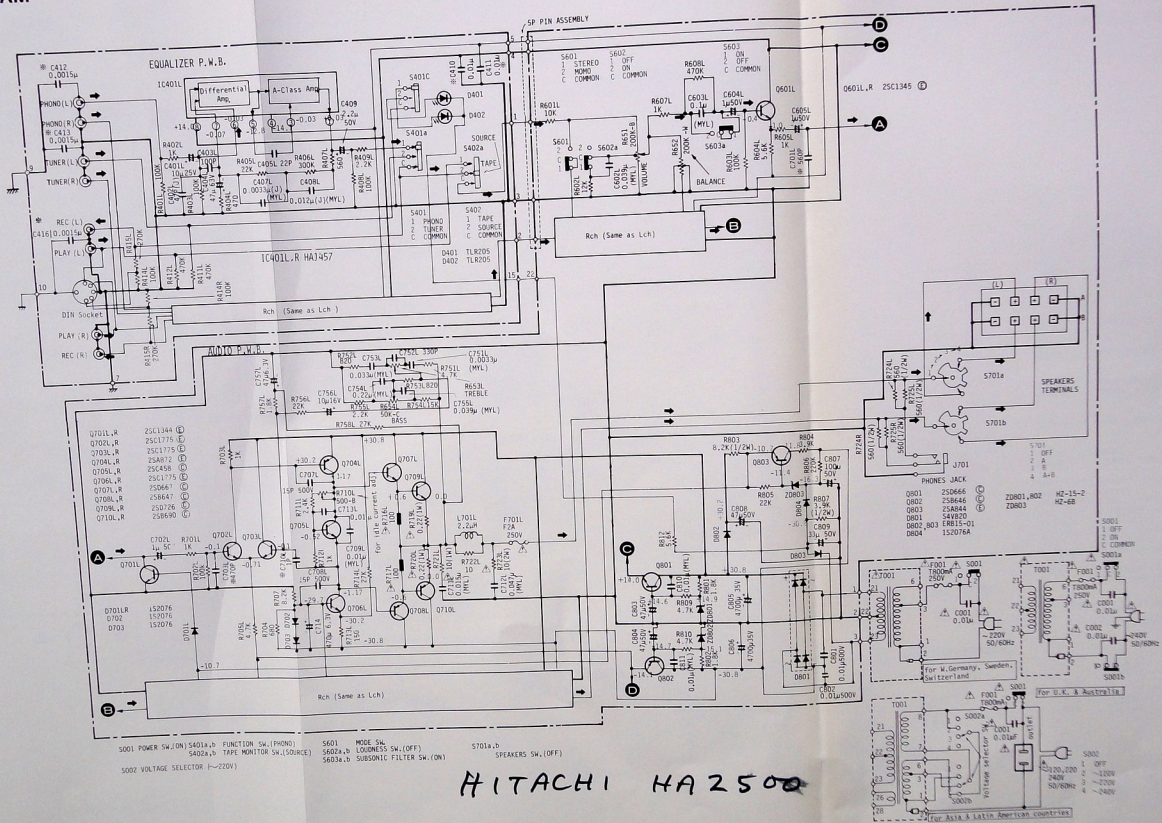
5P PIN ASSEMBLY

EQUALIZER P.W.B.

※ C412 0.0015μ

IC401L

Differential Amp.

A-Class Amp

C409 2.2μ 50V

PHONO(L)

PHONO(R)

※ C413 0.0015μ

TUNER(L)

TUNER(R)

R402L 1K

C403L 100P

C401L 10μ 25V

R405L 22K

C405L 22P

R406L 300K

R407L 560

R409L 2.2K

C407L 0.0033μ(J)(MYL)

C408L 0.012μ(J)(MYL)

R408L 100K

R401L 100K

R403L

R404L

REC (L)

C416 0.0015μ

PLAY (L)

R415L 270K

R413L 100K

R411L 470K

R414R 100K

IC401L,R HA1457

DIN Socket

PLAY (R)

REC (R)

R415R 270K

Rch (Same as Lch)

S401C

D401

D402

S401a

S402a

SOURCE

TAPE

※ C410

S401 1 PHONO 2 TUNER C COMMON

S402 1 TAPE 2 SOURCE C COMMON

D401 TLR205 D402 TLR205

S601 1 STEREO 2 MONO C COMMON

S602 1 OFF 2 ON C COMMON

S603 1 ON 2 OFF C COMMON

R601L 10K

S601

S602a

R651 200K-B

VOLUME

R602L 12K

C602L 0.039μ (MYL)

R608L 470K

R607L 1K

C603L 0.1μ (MYL)

C604L 1μ 50V

R652 200K

BALANCE

S603a

R603L 100K

R604L 5.6K

R605L 1K

C605L 1μ 50V

C703L 560P

Q601L

Q601L,R 2SC1345 Ⓔ

Rch (Same as Lch)

AUDIO P.W.B.

R752L 820

C753L 0.033μ(MYL)

C752L 330P

C751L 0.0033μ (MYL)

R751L 4.7K

C754L 0.22μ(MYL)

R753L 820

R653L TREBLE

R756L 22K

C756L 10μ 16V

R755L 2.2K

R654L 50K-C

R754L 15K

C755L 0.039μ (MYL)

BASS

R758L 27K

C757L 47μ 16V

R757L 15K

R703L 1K

Q701L,R 2SC1344 Ⓔ
Q702L,R 2SC1775 Ⓔ
Q703L,R 2SC1775 Ⓔ
Q704L,R 2SA872 Ⓔ
Q705L,R 2SC458 Ⓒ
Q706L,R 2SC1775 Ⓔ
Q707L,R 2SD667 Ⓒ
Q708L,R 2SB647 Ⓒ
Q709L,R 2SD726 Ⓒ
Q710L,R 2SB690 Ⓒ

Q704L

Q707L

C707L

R710L 500-B

For idle current adj.

C713L

Q709L

L701L 2.2μH

F701L F2A 250V

C702L 1μ 50

R701L 1K

Q701L

Q702L

Q703L

C705L

R704L

R702L 100K

C704L 470P

Q705L

C709L 0.01μ (MYL)

Q706L

Q708L

Q710L

R720L

R721L

R722L

C712L 0.047μ (MYL)

D701L,R 1S2076
D702 1S2076
D703 1S2076

R705L

R706L

R707

R715L

R716L

R717L 150

C714

R711L

R713L

R714L

+30.8

-30.2

-10.7

Rch (Same as Lch)

R803 8.2K(1/2W)

R804 1K

Q803

R806 1K

C807 100μ 50V

R805 22K

ZD803

R807 3.9K (1/2W)

C808 47μ 50V

C809 33μ 50V

D802

D803

R812

Q801

C810

R801

R809 4.7K

C805 4700μ 35V

C803

C804 470μ 35V

R810 4.7K

R802

ZD802

ZD801

C806 4700μ 35V

Q802

D801

C801 0.01μ 500V

C802 0.01μ 500V

Q801 2SD666 Ⓒ
Q802 2SB646 Ⓒ
Q803 2SA844 Ⓓ
D801 S4VB20
D802,803 ERB15-01
D804 1S2076A

ZD801,802 HZ-15-2
ZD803 HZ-6B

(L) (R)

SPEAKERS TERMINALS

S701a

S701b

R724L 56Ω(1/2W)

R725L 56Ω(1/2W)

R724R 56Ω(1/2W)

R725R 56Ω(1/2W)

J701

PHONES JACK

S701 1 OFF 2 A 3 B 4 A+B

T001

F001 T800mA 250V

S001

C001 0.01μ

~220V 50/60Hz

For W.Germany, Sweden, Switzerland

S001 1 OFF 2 ON C COMMON

S001a

F001 T800mA 250V

C001 0.01μ

C002 0.01μ

~240V 50/60Hz

S001b

For U.K. & Australia

T001

F001 T800mA 250V

S001

S002a

Voltage selector

C001 0.01μF

outlet

120,220 240V 50/60Hz

S002b

S002 1 OFF 2 ~120V 3 ~220V 4 ~240V

For Asia & Latin American countries

S001 POWER SW.(ON)

S401a,b FUNCTION SW.(PHONO)

S402a,b TAPE MONITOR SW.(SOURCE)

S601 MODE SW.

S602a,b LOUDNESS SW.(OFF)

S603a,b SUBSONIC FILTER SW.(ON)

S701a,b SPEAKERS SW.(OFF)

S002 VOLTAGE SELECTOR (~220V)

HITACHI HA2500